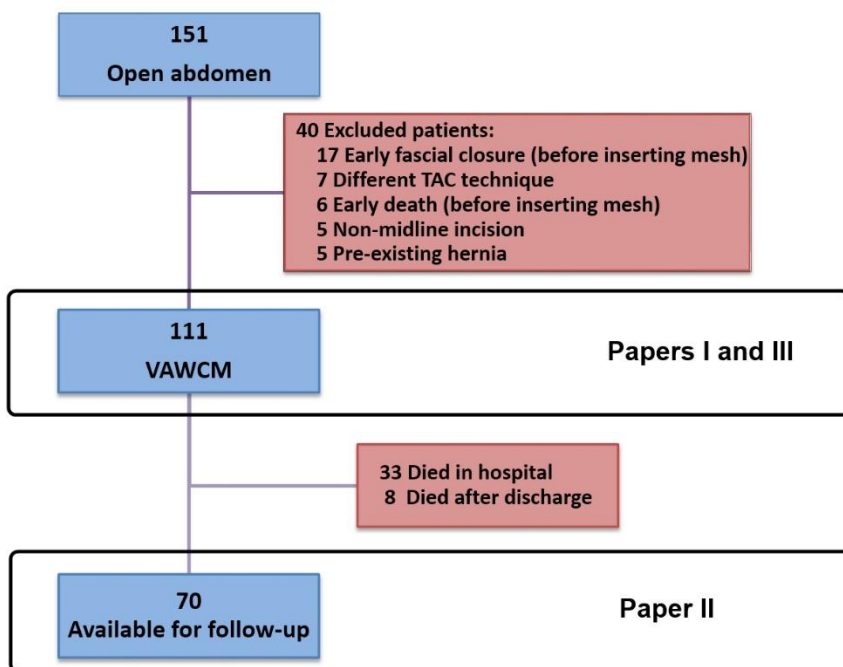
151
Open abdomen

40 Excluded patients:
17 Early fascial closure (before inserting mesh)
7 Different TAC technique
6 Early death (before inserting mesh)
5 Non-midline incision
5 Pre-existing hernia

111
VAWCM

Papers I and III

33 Died in hospital
8 Died after discharge

70
Available for follow-up

Paper II